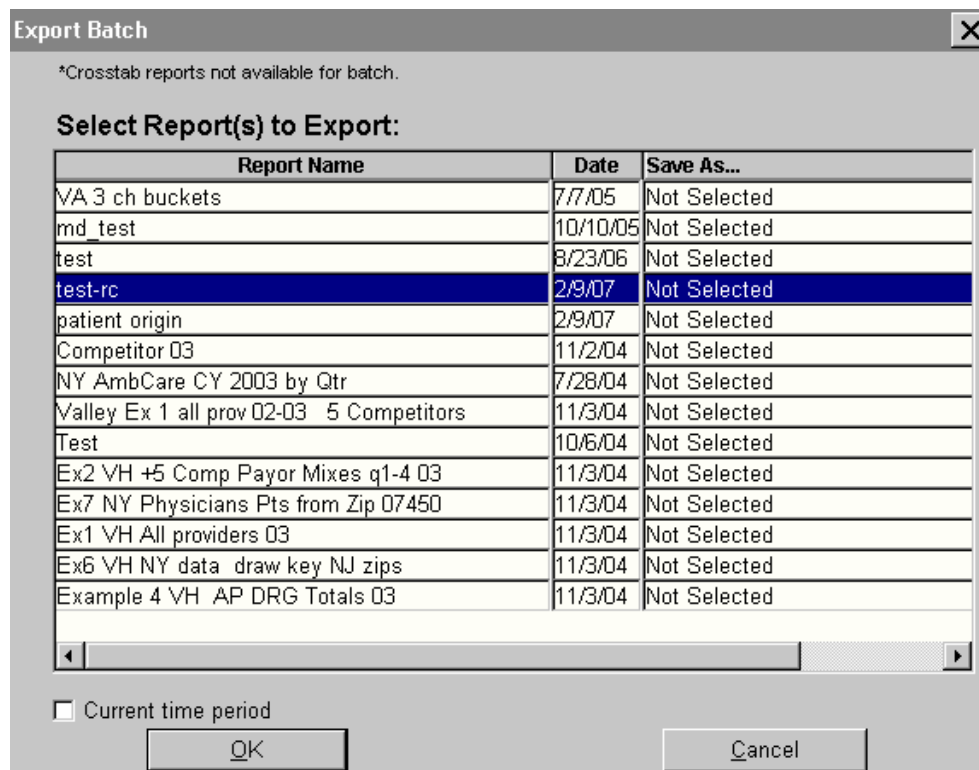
Export Batch

*Crosstab reports not available for batch.

Select Report(s) to Export:

| Report Name | Date | Save As... |
|---|---|---|
| VA 3 ch buckets | 7/7/05 | Not Selected |
| md_test | 10/10/05 | Not Selected |
| test | 8/23/06 | Not Selected |
| test-rc | 2/9/07 | Not Selected |
| patient origin | 2/9/07 | Not Selected |
| Competitor 03 | 11/2/04 | Not Selected |
| NY AmbCare CY 2003 by Qtr | 7/28/04 | Not Selected |
| Valley Ex 1 all prov 02-03 5 Competitors | 11/3/04 | Not Selected |
| Test | 10/6/04 | Not Selected |
| Ex2 VH +5 Comp Payor Mixes q1-4 03 | 11/3/04 | Not Selected |
| Ex7 NY Physicians Pts from Zip 07450 | 11/3/04 | Not Selected |
| Ex1 VH All providers 03 | 11/3/04 | Not Selected |
| Ex6 VH NY data draw key NJ zips | 11/3/04 | Not Selected |
| Example 4 VH AP DRG Totals 03 | 11/3/04 | Not Selected |

Current time period

OK

Cancel